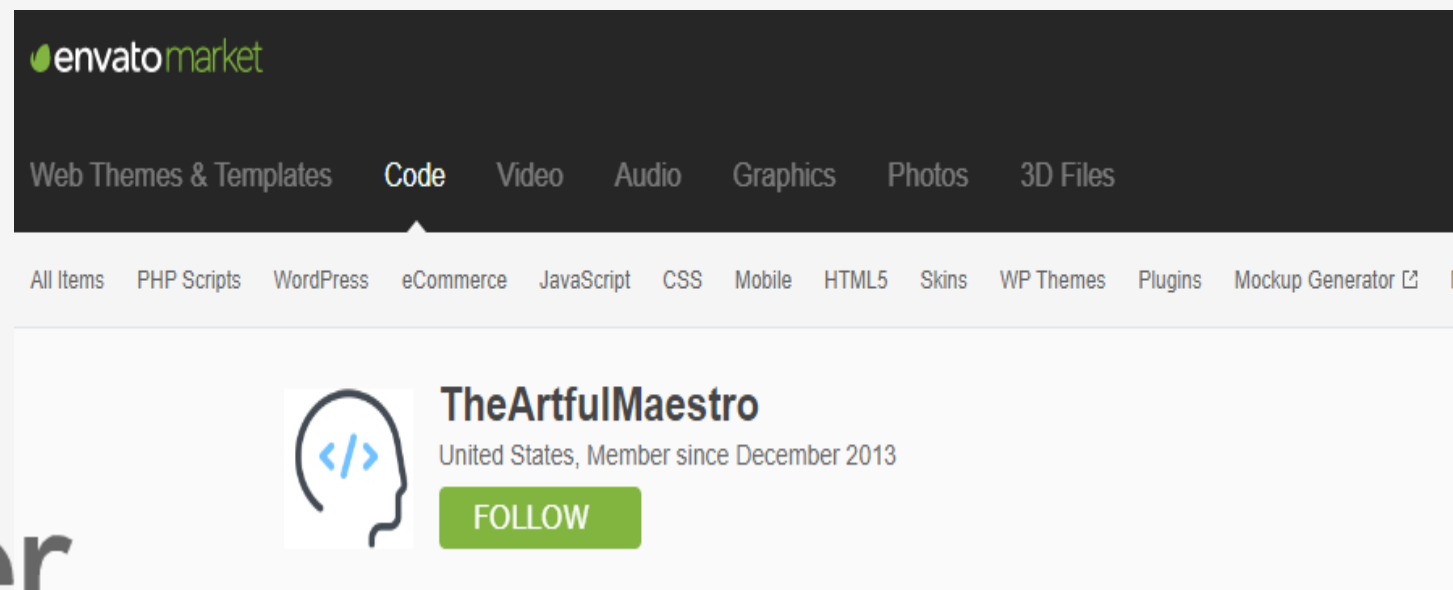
envatomarket

Web Themes & Templates Code Video Audio Graphics Photos 3D Files

All Items PHP Scripts WordPress eCommerce JavaScript CSS Mobile HTML5 Skins WP Themes Plugins Mockup Generator

</>

TheArtfulMaestro

United States, Member since December 2013

FOLLOW

er